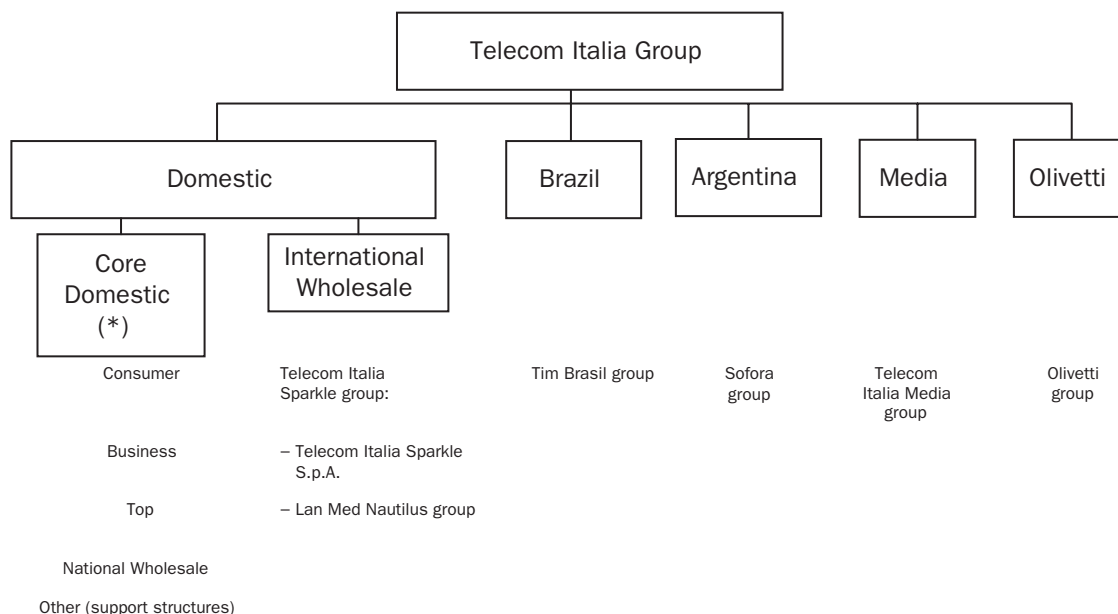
Telecom Italia Group

Domestic

Brazil

Argentina

Media

Olivetti

Core Domestic (*)

International Wholesale

Consumer

Business

Top

National Wholesale

Other (support structures)

Telecom Italia Sparkle group:

– Telecom Italia Sparkle S.p.A.

– Lan Med Nautilus group

Tim Brasil group

Sofora group

Telecom Italia Media group

Olivetti group